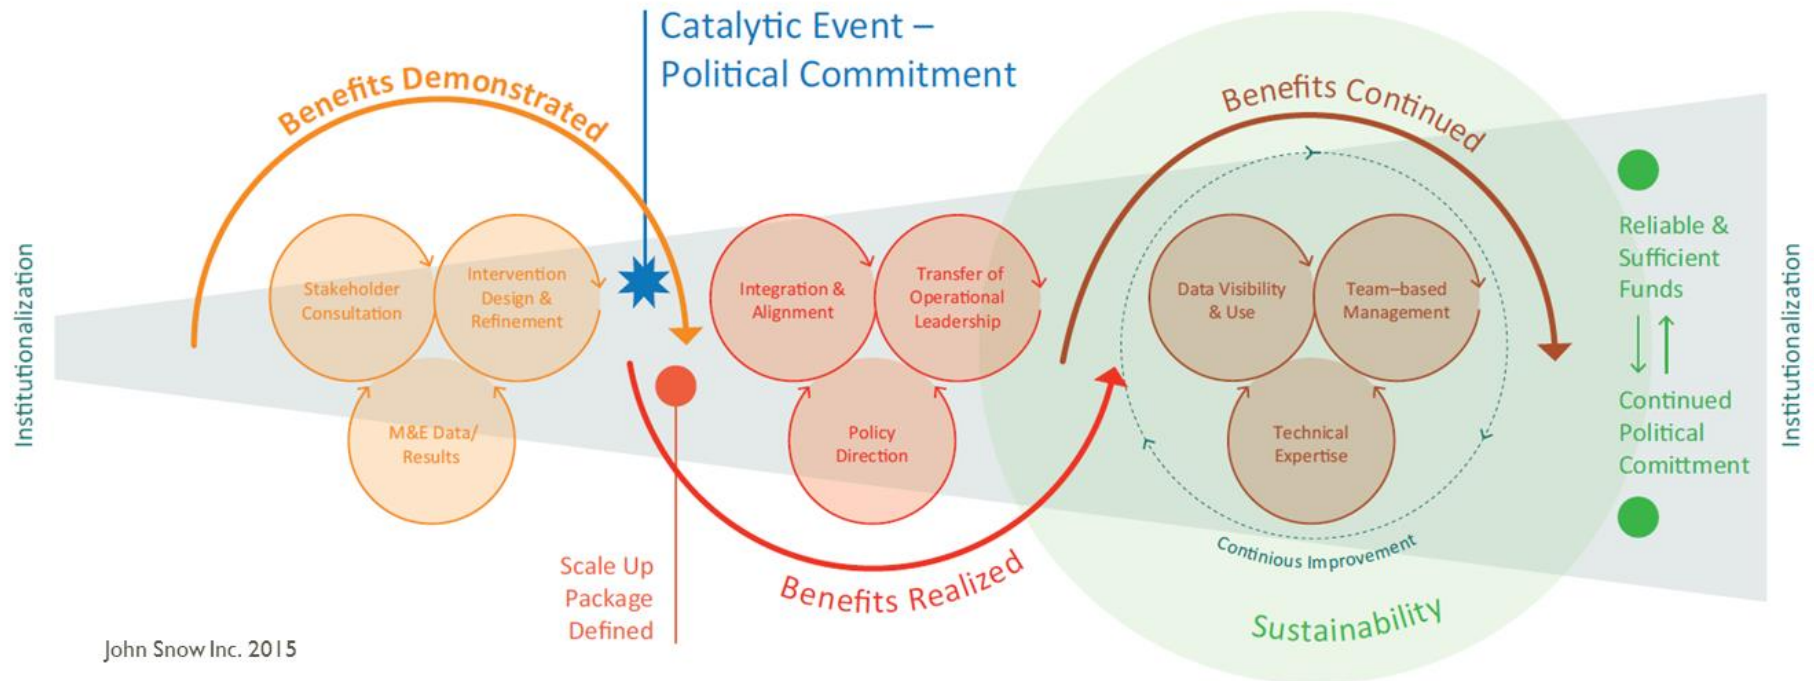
Catalytic Event – Political Commitment

Benefits Demonstrated

Institutionalization

Stakeholder Consultation

Intervention Design & Refinement

M&E Data/ Results

Scale Up Package Defined

Integration & Alignment

Transfer of Operational Leadership

Policy Direction

Benefits Realized

Benefits Continued

Data Visibility & Use

Team–based Management

Technical Expertise

Continious Improvement

Sustainability

Reliable & Sufficient Funds

Continued Political Committment

Institutionalization

John Snow Inc. 2015